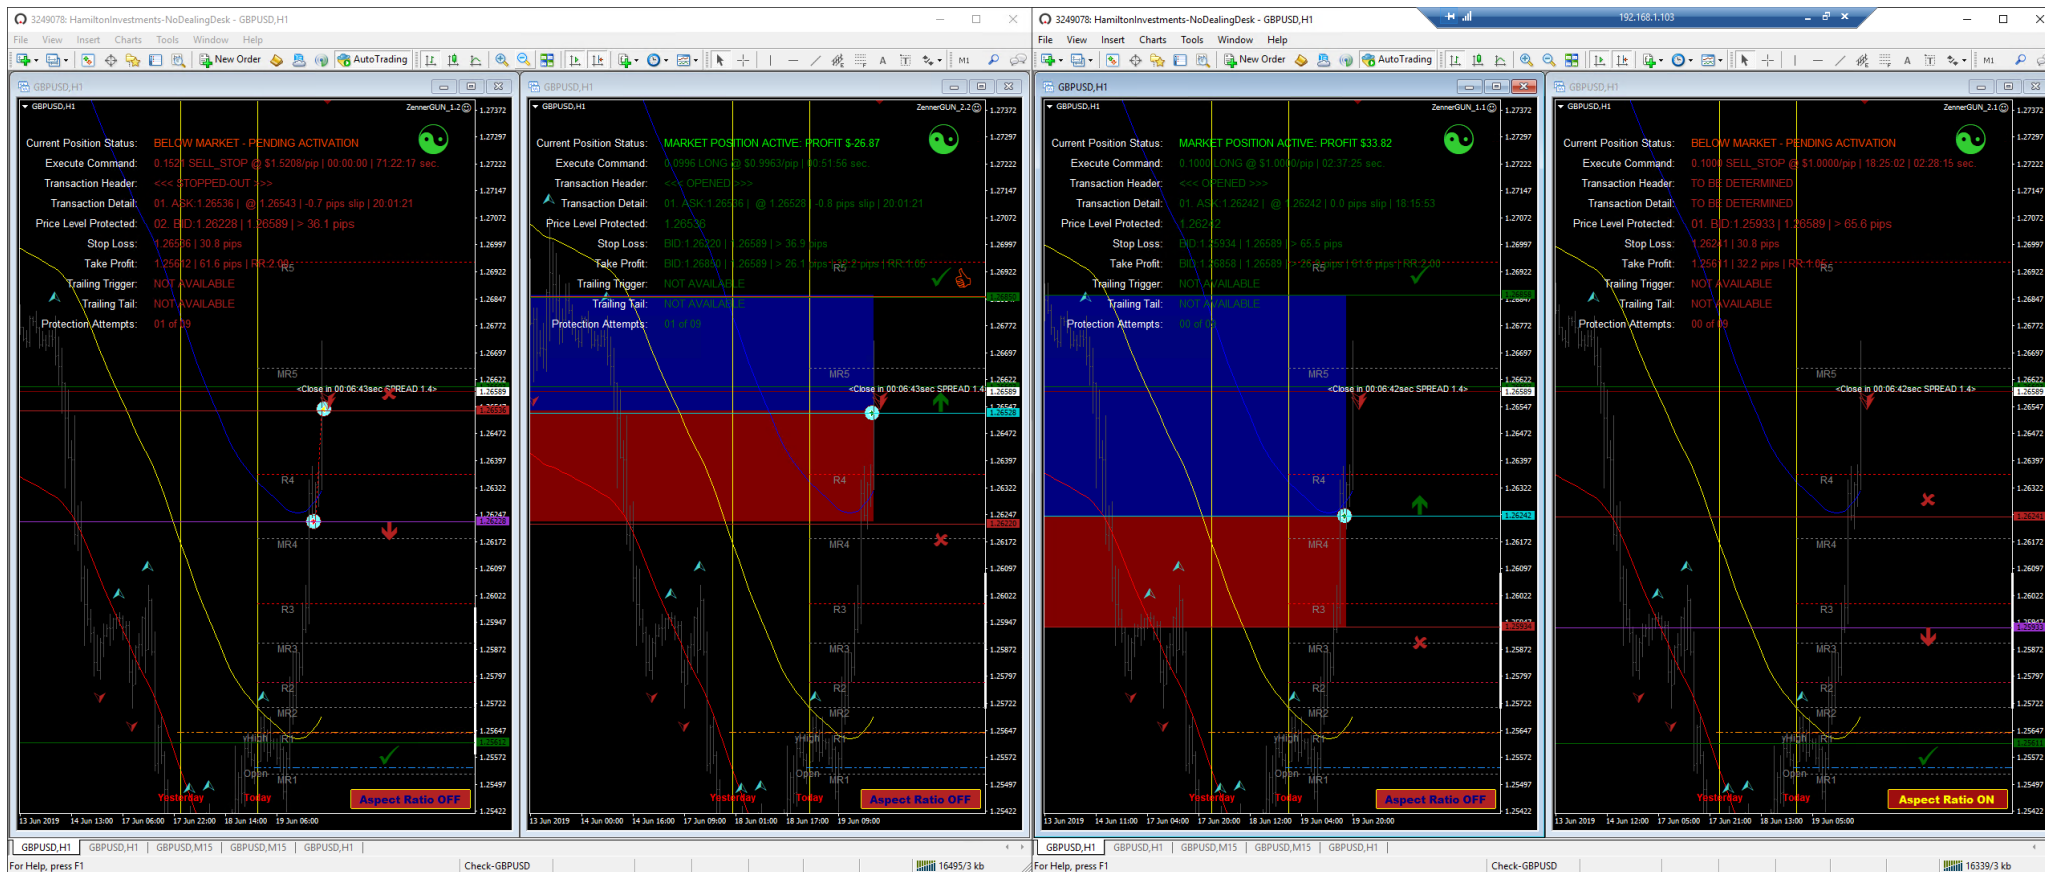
3249078: HamiltonInvestments-NoDealingDesk - GBPUSD,H1

File View Insert Charts Tools Window Help

New Order AutoTrading

GBPUSD,H1

GBPUSD,H1 ZennerGUN_1.2

Current Position Status: BELOW MARKET - PENDING ACTIVATION
Execute Command: 0.1528 SELL_STOP @ $1.5208/pip | 00:00:00 | 71:22:17 sec.
Transaction Header: <<< STOPPED-OUT >>>
Transaction Detail: 01. ASK:1.26536 | @ 1.26543 | -0.7 pips slip | 20:01:21
Price Level Protected: 02. BID:1.26228 | 1.26589 | > 36.1 pips
Stop Loss: 1.26536 | 30.8 pips
Take Profit: 1.25612 | 61.6 pips | RR:2.00
Trailing Trigger: NOT AVAILABLE
Trailing Tail: NOT AVAILABLE
Protection Attempts: 01 of 09

R5 MR5 R4 MR4 R3 MR3 R2 MR2 R1 MR1 yHIGH Open
<Close in 00:06:43sec SPREAD 1.4>
Yesterday Today
Aspect Ratio OFF

1.27372 1.27297 1.27222 1.27147 1.27072 1.26997 1.26922 1.26847 1.26772 1.26697 1.26622 1.26589 1.26547 1.26472 1.26397 1.26322 1.26247 1.26172 1.26097 1.26022 1.25947 1.25872 1.25797 1.25722 1.25647 1.25572 1.25497 1.25422

13 Jun 2019 14 Jun 13:00 17 Jun 06:00 17 Jun 22:00 18 Jun 14:00 19 Jun 06:00

GBPUSD,H1

GBPUSD,H1 ZennerGUN_2.2

Current Position Status: MARKET POSITION ACTIVE: PROFIT $-26.87
Execute Command: 0.0996 LONG @ $0.9963/pip | 00:51:56 sec.
Transaction Header: <<< OPENED >>>
Transaction Detail: 01. ASK:1.26536 | @ 1.26528 | -0.8 pips slip | 20:01:21
Price Level Protected: 1.26536
Stop Loss: BID:1.26220 | 1.26589 | > 36.9 pips
Take Profit: BID:1.26850 | 1.26589 | > 26.1 pips | 32.2 pips | RR:1.05
Trailing Trigger: NOT AVAILABLE
Trailing Tail: NOT AVAILABLE
Protection Attempts: 01 of 09

<Close in 00:06:43sec SPREAD 1.4>
Yesterday Today
Aspect Ratio OFF

13 Jun 2019 14 Jun 00:00 14 Jun 16:00 17 Jun 09:00 18 Jun 01:00 18 Jun 17:00 19 Jun 09:00

GBPUSD,H1 GBPUSD,H1 GBPUSD,M15 GBPUSD,M15 GBPUSD,H1

For Help, press F1 Check-GBPUSD 16495/3 kb

3249078: HamiltonInvestments-NoDealingDesk - GBPUSD,H1

192.168.1.103

File View Insert Charts Tools Window Help

New Order AutoTrading

GBPUSD,H1

GBPUSD,H1 ZennerGUN_1.1

Current Position Status: MARKET POSITION ACTIVE: PROFIT $33.82
Execute Command: 0.1000 LONG @ $1.0000/pip | 02:37:25 sec.
Transaction Header: <<< OPENED >>>
Transaction Detail: 01. ASK:1.26242 | @ 1.26242 | 0.0 pips slip | 18:15:53
Price Level Protected: 1.26242
Stop Loss: BID:1.25934 | 1.26589 | > 65.5 pips
Take Profit: BID:1.26858 | 1.26589 | > 26.9 pips | 61.6 pips | RR:2.00
Trailing Trigger: NOT AVAILABLE
Trailing Tail: NOT AVAILABLE
Protection Attempts: 00 of 09

<Close in 00:06:42sec SPREAD 1.4>
Yesterday Today
Aspect Ratio OFF

13 Jun 2019 14 Jun 11:00 17 Jun 04:00 17 Jun 20:00 18 Jun 12:00 19 Jun 04:00 19 Jun 20:00

GBPUSD,H1

GBPUSD,H1 ZennerGUN_2.1

Current Position Status: BELOW MARKET - PENDING ACTIVATION
Execute Command: 0.1000 SELL_STOP @ $1.0000/pip | 18:25:02 | 02:28:15 sec.
Transaction Header: TO BE DETERMINED
Transaction Detail: TO BE DETERMINED
Price Level Protected: 01. BID:1.25933 | 1.26589 | > 65.6 pips
Stop Loss: 1.26241 | 30.8 pips
Take Profit: 1.25611 | 32.2 pips | RR:1.05
Trailing Trigger: NOT AVAILABLE
Trailing Tail: NOT AVAILABLE
Protection Attempts: 00 of 09

<Close in 00:06:42sec SPREAD 1.4>
Yesterday Today
Aspect Ratio ON

13 Jun 2019 14 Jun 12:00 17 Jun 05:00 17 Jun 21:00 18 Jun 13:00 19 Jun 05:00

GBPUSD,H1 GBPUSD,H1 GBPUSD,M15 GBPUSD,M15 GBPUSD,H1

For Help, press F1 Check-GBPUSD 16339/3 kb